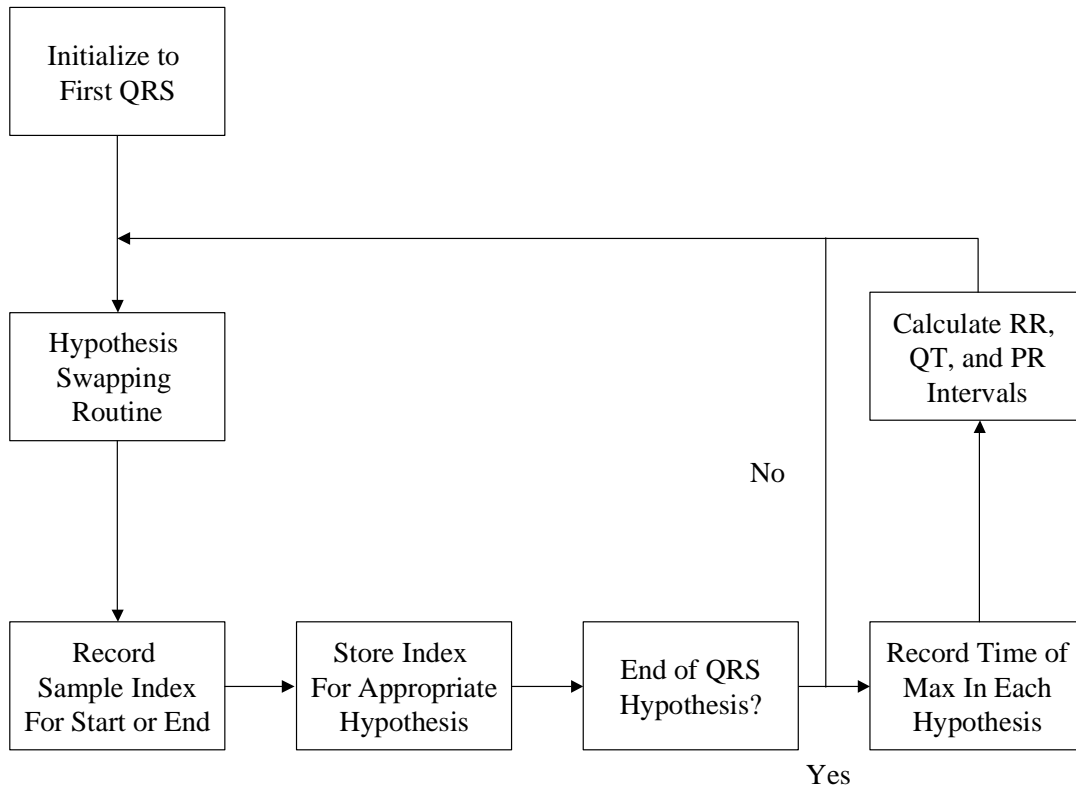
Initialize to First QRS

Hypothesis Swapping Routine

Calculate RR, QT, and PR Intervals

No

Record Sample Index For Start or End

Store Index For Appropriate Hypothesis

End of QRS Hypothesis?

Record Time of Max In Each Hypothesis

Yes